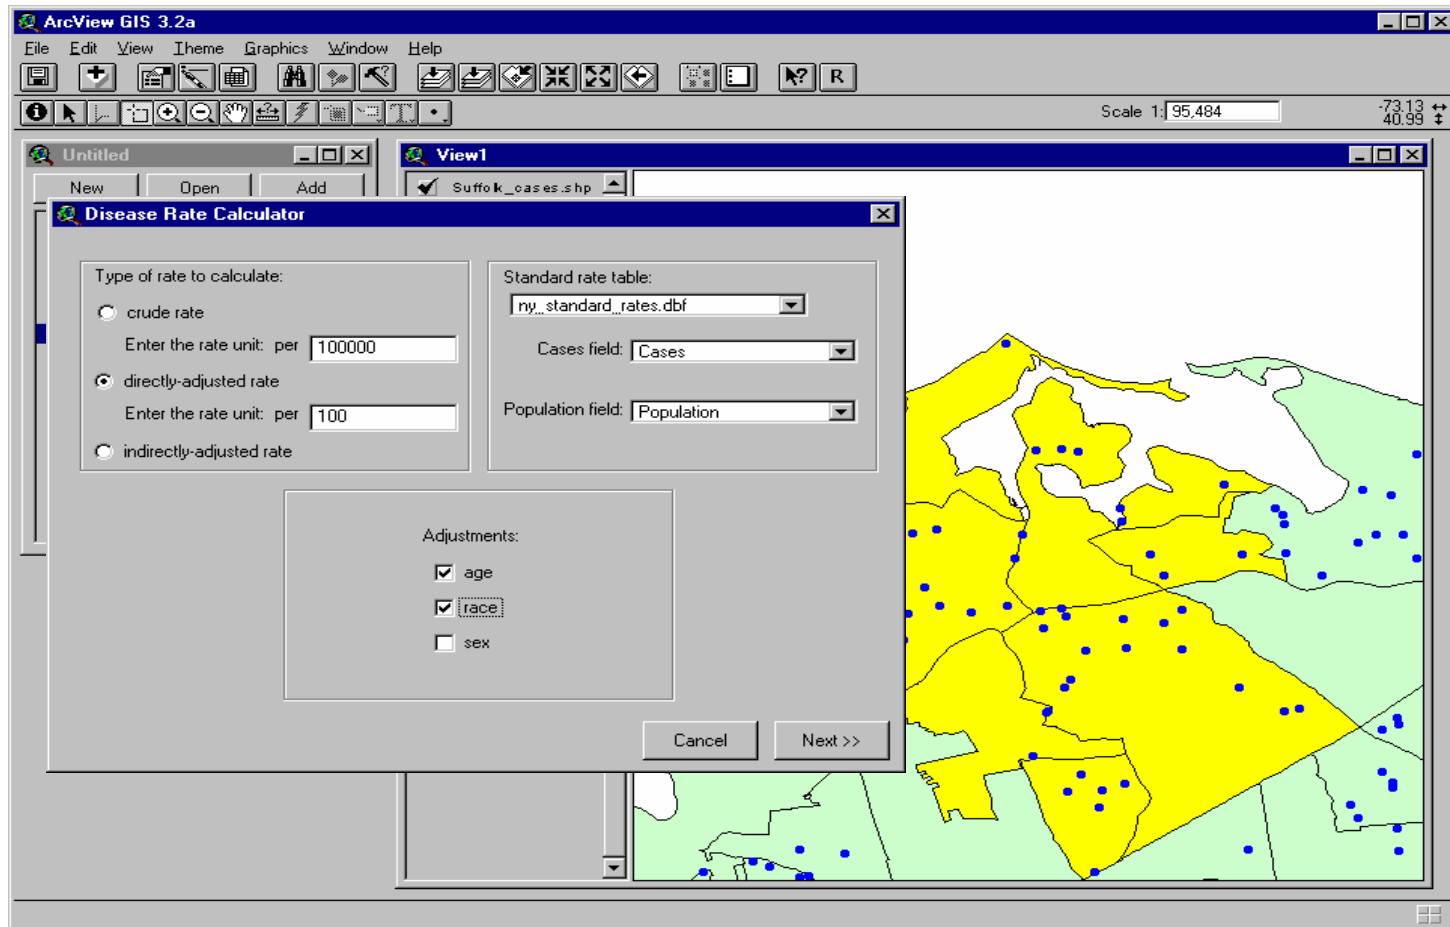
ArcView GIS 3.2a

File Edit View Theme Graphics Window Help

R

Scale 1: 95,484

-73.13
40.99

Untitled

New Open Add

View1

Suffolk_cases.shp

Disease Rate Calculator

Type of rate to calculate:

crude rate

Enter the rate unit: per 100000

directly-adjusted rate

Enter the rate unit: per 100

indirectly-adjusted rate

Standard rate table:

ny_standard_rates.dbf

Cases field: Cases

Population field: Population

Adjustments:

age

race

sex

Cancel

Next >>